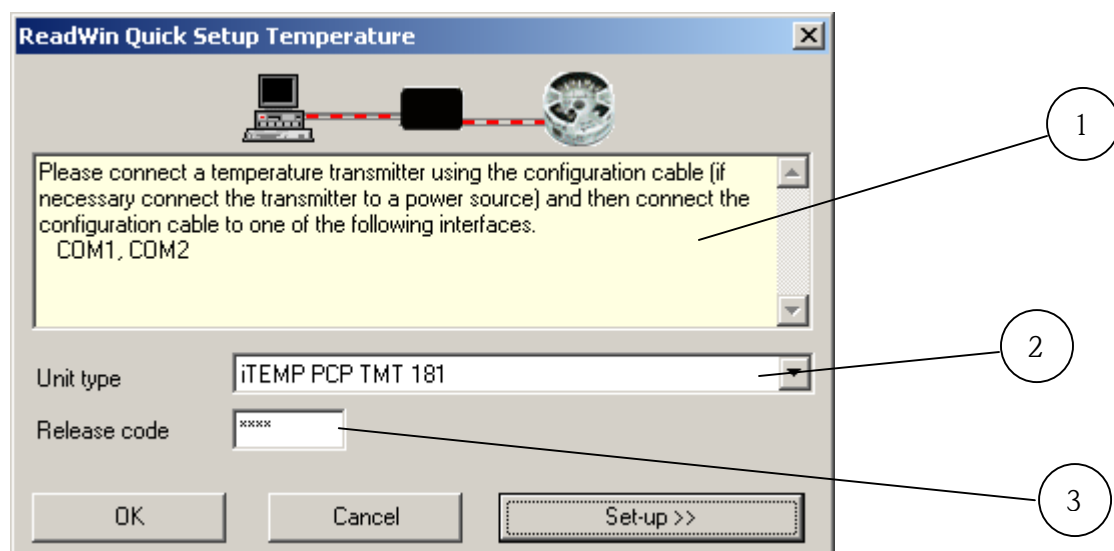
ReadWin Quick Setup Temperature

Please connect a temperature transmitter using the configuration cable (if necessary connect the transmitter to a power source) and then connect the configuration cable to one of the following interfaces.
COM1, COM2

Unit type
iTEMP PCP TMT 181

Release code
****

OK
Cancel
Set-up >>

1
2
3